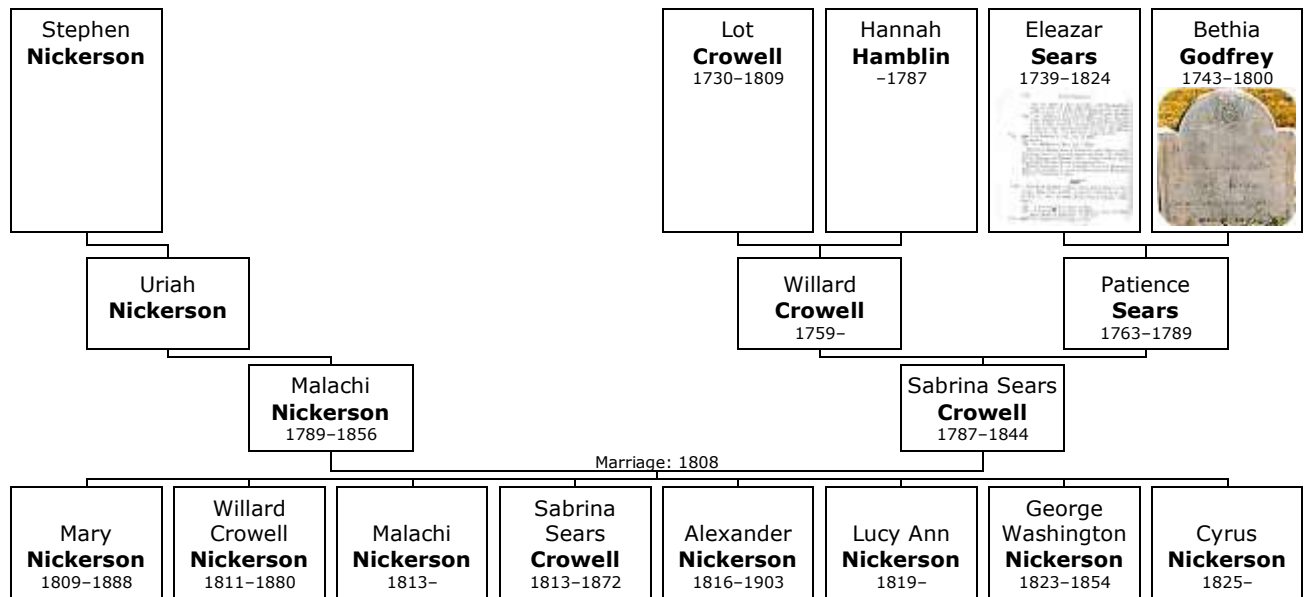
Stephen **Nickerson**

Lot **Crowell** 1730–1809

Hannah **Hamblin** –1787

Eleazar **Sears** 1739–1824

Bethia **Godfrey** 1743–1800

Uriah **Nickerson**

Willard **Crowell** 1759–

Patience **Sears** 1763–1789

Malachi **Nickerson** 1789–1856

Sabrina Sears **Crowell** 1787–1844

Marriage: 1808

Mary **Nickerson** 1809–1888

Willard Crowell **Nickerson** 1811–1880

Malachi **Nickerson** 1813–

Sabrina Sears **Crowell** 1813–1872

Alexander **Nickerson** 1816–1903

Lucy Ann **Nickerson** 1819–

George Washington **Nickerson** 1823–1854

Cyrus **Nickerson** 1825–